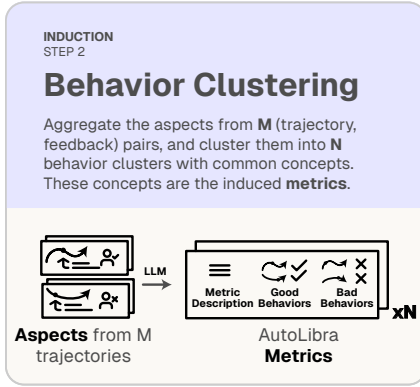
INDUCTION
STEP 2

Behavior Clustering

Aggregate the aspects from **M** (trajectory, feedback) pairs, and cluster them into **N** behavior clusters with common concepts. These concepts are the induced **metrics**.

LLM

Metric Description

Good Behaviors

Bad Behaviors

xN

**Aspects** from M trajectories

AutoLibra **Metrics**